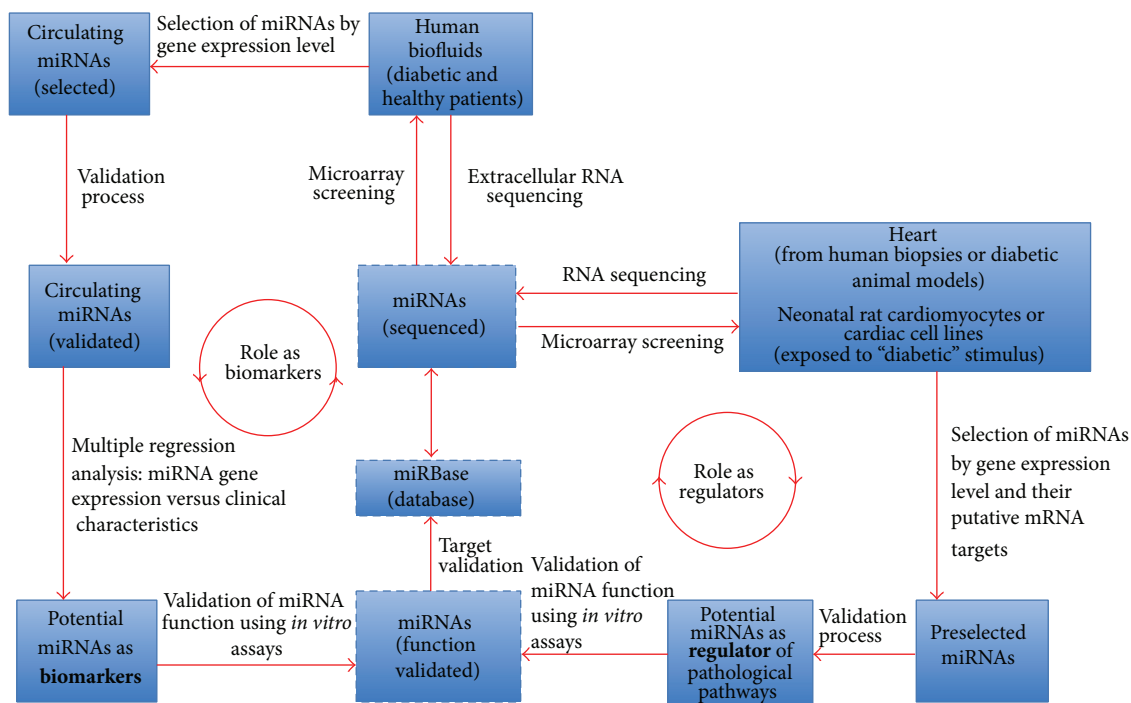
Circulating miRNAs (selected)

Selection of miRNAs by gene expression level

Human biofluids (diabetic and healthy patients)

Validation process

Microarray screening

Extracellular RNA sequencing

Heart (from human biopsies or diabetic animal models)

Neonatal rat cardiomyocytes or cardiac cell lines (exposed to "diabetic" stimulus)

RNA sequencing

Circulating miRNAs (validated)

miRNAs (sequenced)

Microarray screening

Role as biomarkers

Multiple regression analysis: miRNA gene expression versus clinical characteristics

miRBase (database)

Role as regulators

Selection of miRNAs by gene expression level and their putative mRNA targets

Target validation

Validation of miRNA function using *in vitro* assays

Potential miRNAs as **biomarkers**

Validation of miRNA function using *in vitro* assays

miRNAs (function validated)

Potential miRNAs as **regulator** of pathological pathways

Validation process

Preselected miRNAs